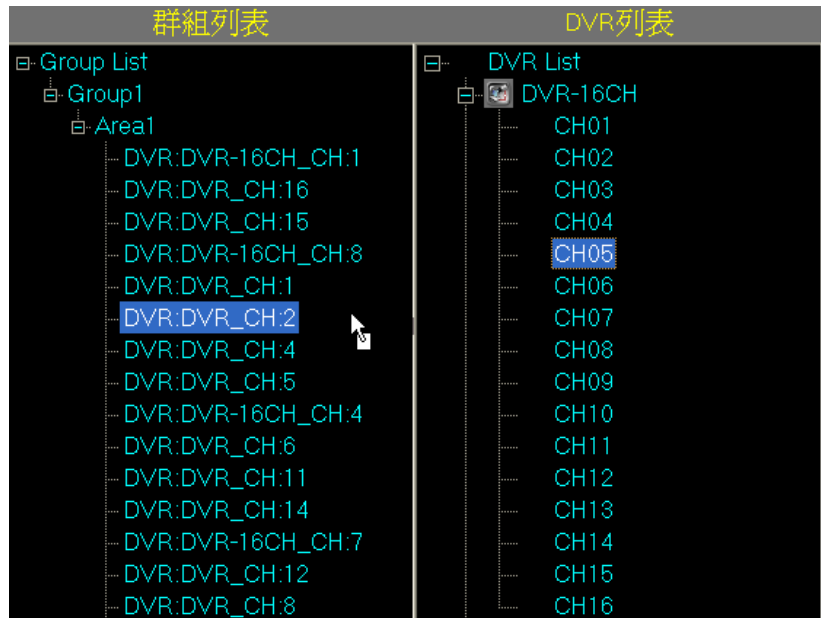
群組列表

Group List
Group1
Area1
DVR:DVR-16CH_CH:1
DVR:DVR_CH:16
DVR:DVR_CH:15
DVR:DVR-16CH_CH:8
DVR:DVR_CH:1
DVR:DVR_CH:2
DVR:DVR_CH:4
DVR:DVR_CH:5
DVR:DVR-16CH_CH:4
DVR:DVR_CH:6
DVR:DVR_CH:11
DVR:DVR_CH:14
DVR:DVR-16CH_CH:7
DVR:DVR_CH:12
DVR:DVR_CH:8

DVR列表

DVR List
DVR-16CH
CH01
CH02
CH03
CH04
CH05
CH06
CH07
CH08
CH09
CH10
CH11
CH12
CH13
CH14
CH15
CH16